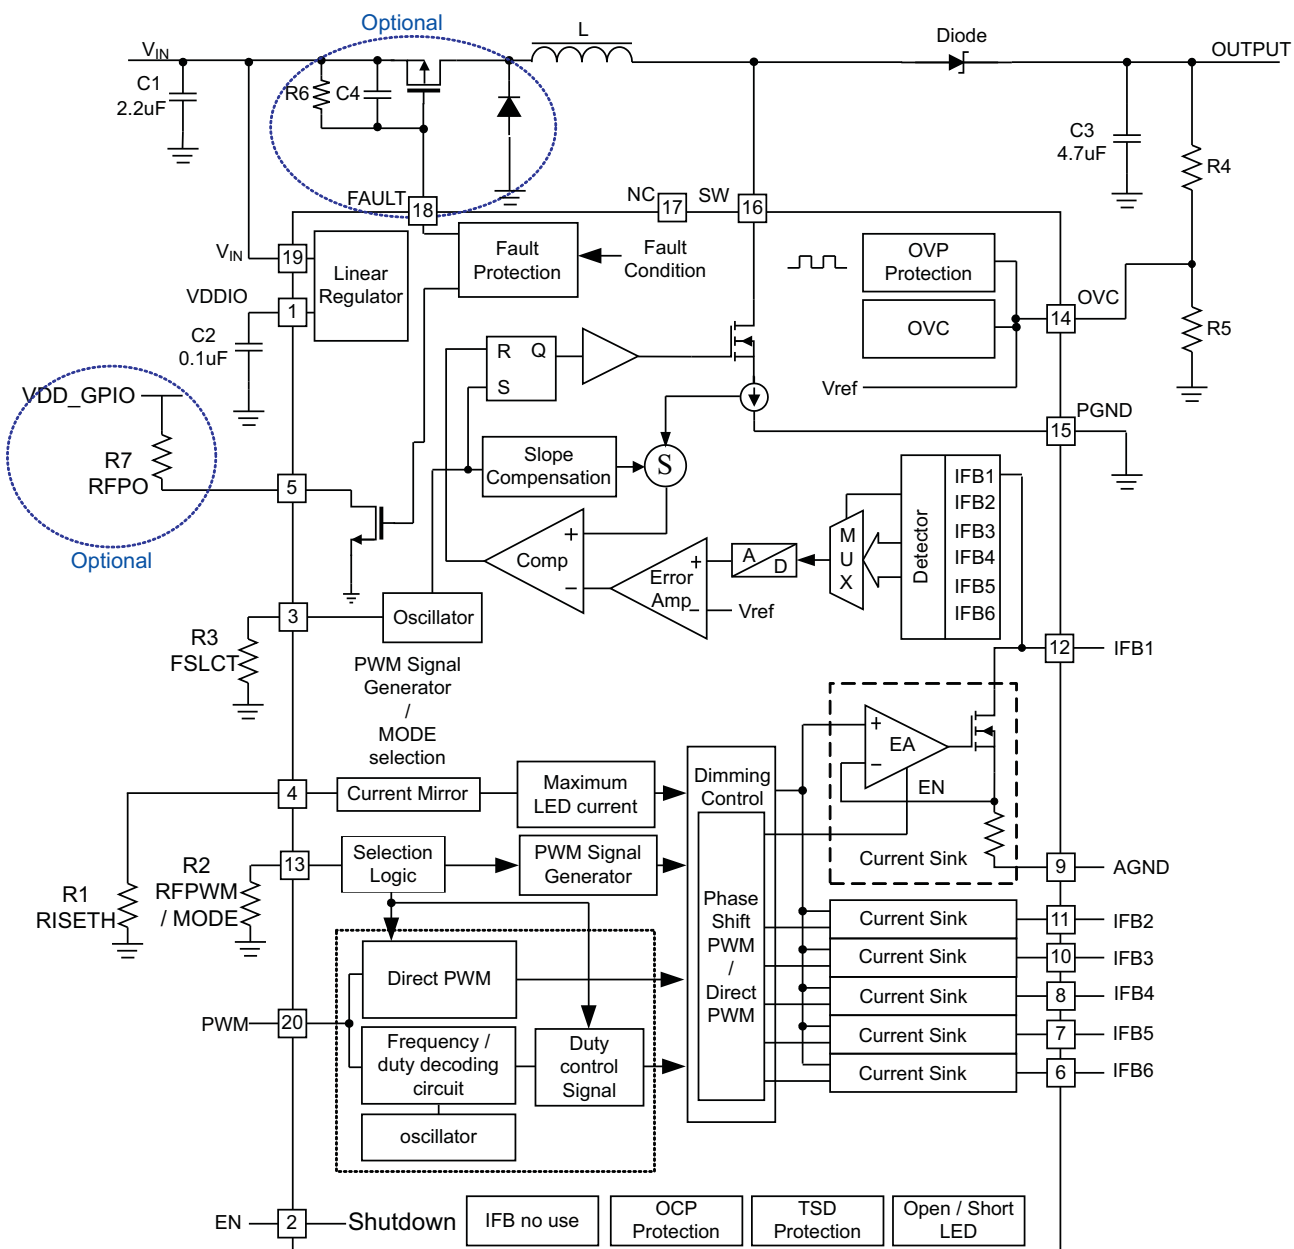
Optional
$V_{IN}$
L
Diode
OUTPUT
C1
2.2uF
R6
C4
C3
4.7uF
R4
FAULT
18
NC
17
SW
16
$V_{IN}$
19
Linear Regulator
Fault Protection
Fault Condition
OVP Protection
VDDIO
1
OVC
14
OVC
C2
0.1uF
R5
R
Q
S
Vref
VDD_GPIO
PGND
15
R7
RFPO
Slope Compensation
S
IFB1
IFB2
IFB3
IFB4
IFB5
IFB6
Detector
5
M
U
X
A
D
Comp
Error Amp
Optional
Vref
3
Oscillator
12
IFB1
R3
FSLCT
PWM Signal Generator
/
MODE
selection
EA
EN
4
Current Mirror
Maximum LED current
Dimming Control
Current Sink
9
AGND
R2
RFPWM
/ MODE
13
Selection Logic
PWM Signal Generator
R1
RISETH
Phase Shift PWM
/
Direct PWM
Current Sink
11
IFB2
Direct PWM
Current Sink
10
IFB3
Current Sink
8
IFB4
PWM
20
Frequency / duty decoding circuit
Duty control Signal
Current Sink
7
IFB5
Current Sink
6
IFB6
oscillator
EN
2
Shutdown
IFB no use
OCP Protection
TSD Protection
Open / Short LED